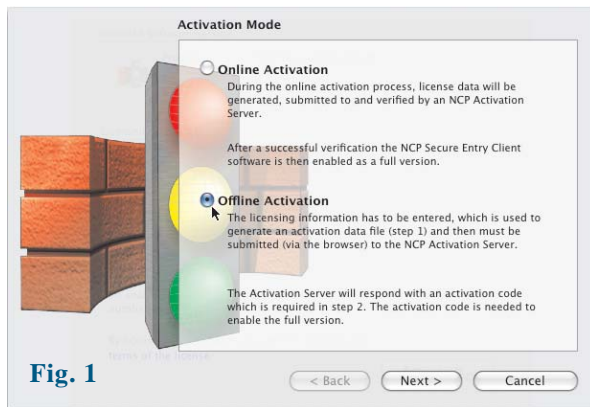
Activation Mode

Online Activation

During the online activation process, license data will be generated, submitted to and verified by an NCP Activation Server.

After a successful verification the NCP Secure Entry Client software is then enabled as a full version.

Offline Activation

The licensing information has to be entered, which is used to generate an activation data file (step 1) and then must be submitted (via the browser) to the NCP Activation Server.

The Activation Server will respond with an activation code which is required in step 2. The activation code is needed to enable the full version.

Fig. 1

< Back

Next >

Cancel